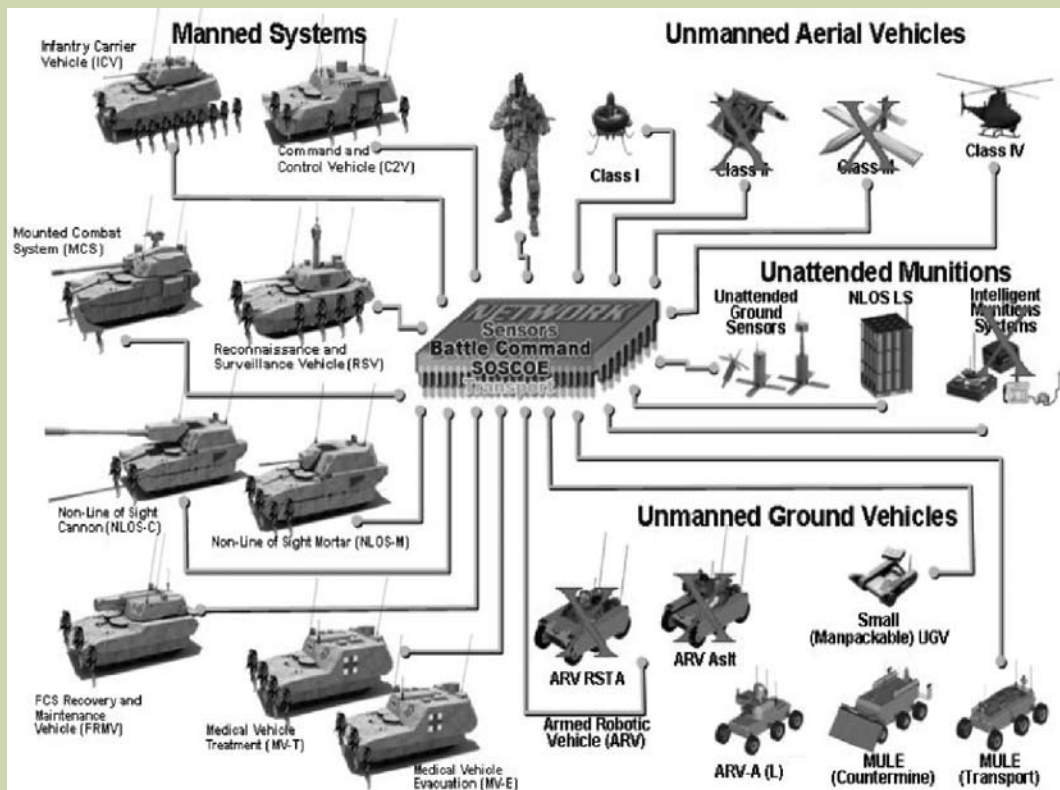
Manned Systems

Unmanned Aerial Vehicles

Infantry Carrier Vehicle (ICV)

Command and Control Vehicle (C2V)

Class I

Class II

Class III

Class IV

Mounted Combat System (MCS)

Reconnaissance and Surveillance Vehicle (RSV)

Unattended Munitions

Unattended Ground Sensors

NLOS LS

Intelligent Munitions Systems

NETWORK
Sensors
Battle Command
SOSCOE
Transport

Non-Line of Sight Cannon (NLOS-C)

Non-Line of Sight Mortar (NLOS-M)

Unmanned Ground Vehicles

Small (Manpackable) UGV

FCS Recovery and Maintenance Vehicle (FRMV)

Medical Vehicle Treatment (MV-T)

Medical Vehicle Evacuation (MV-E)

ARV RSTA

ARV Aslt

Armed Robotic Vehicle (ARV)

ARV-A (L)

MULE (Countermine)

MULE (Transport)